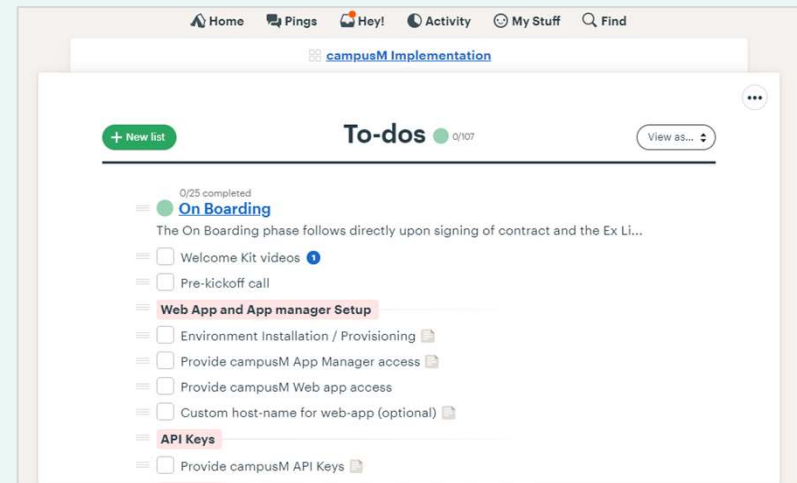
Home Pings Hey! Activity My Stuff Find

campusM Implementation

+ New list

To-dos 0/107

View as...

0/25 completed

On Boarding

The On Boarding phase follows directly upon signing of contract and the Ex Li...

Welcome Kit videos 1

Pre-kickoff call

Web App and App manager Setup

Environment Installation / Provisioning

Provide campusM App Manager access

Provide campusM Web app access

Custom host-name for web-app (optional)

API Keys

Provide campusM API Keys